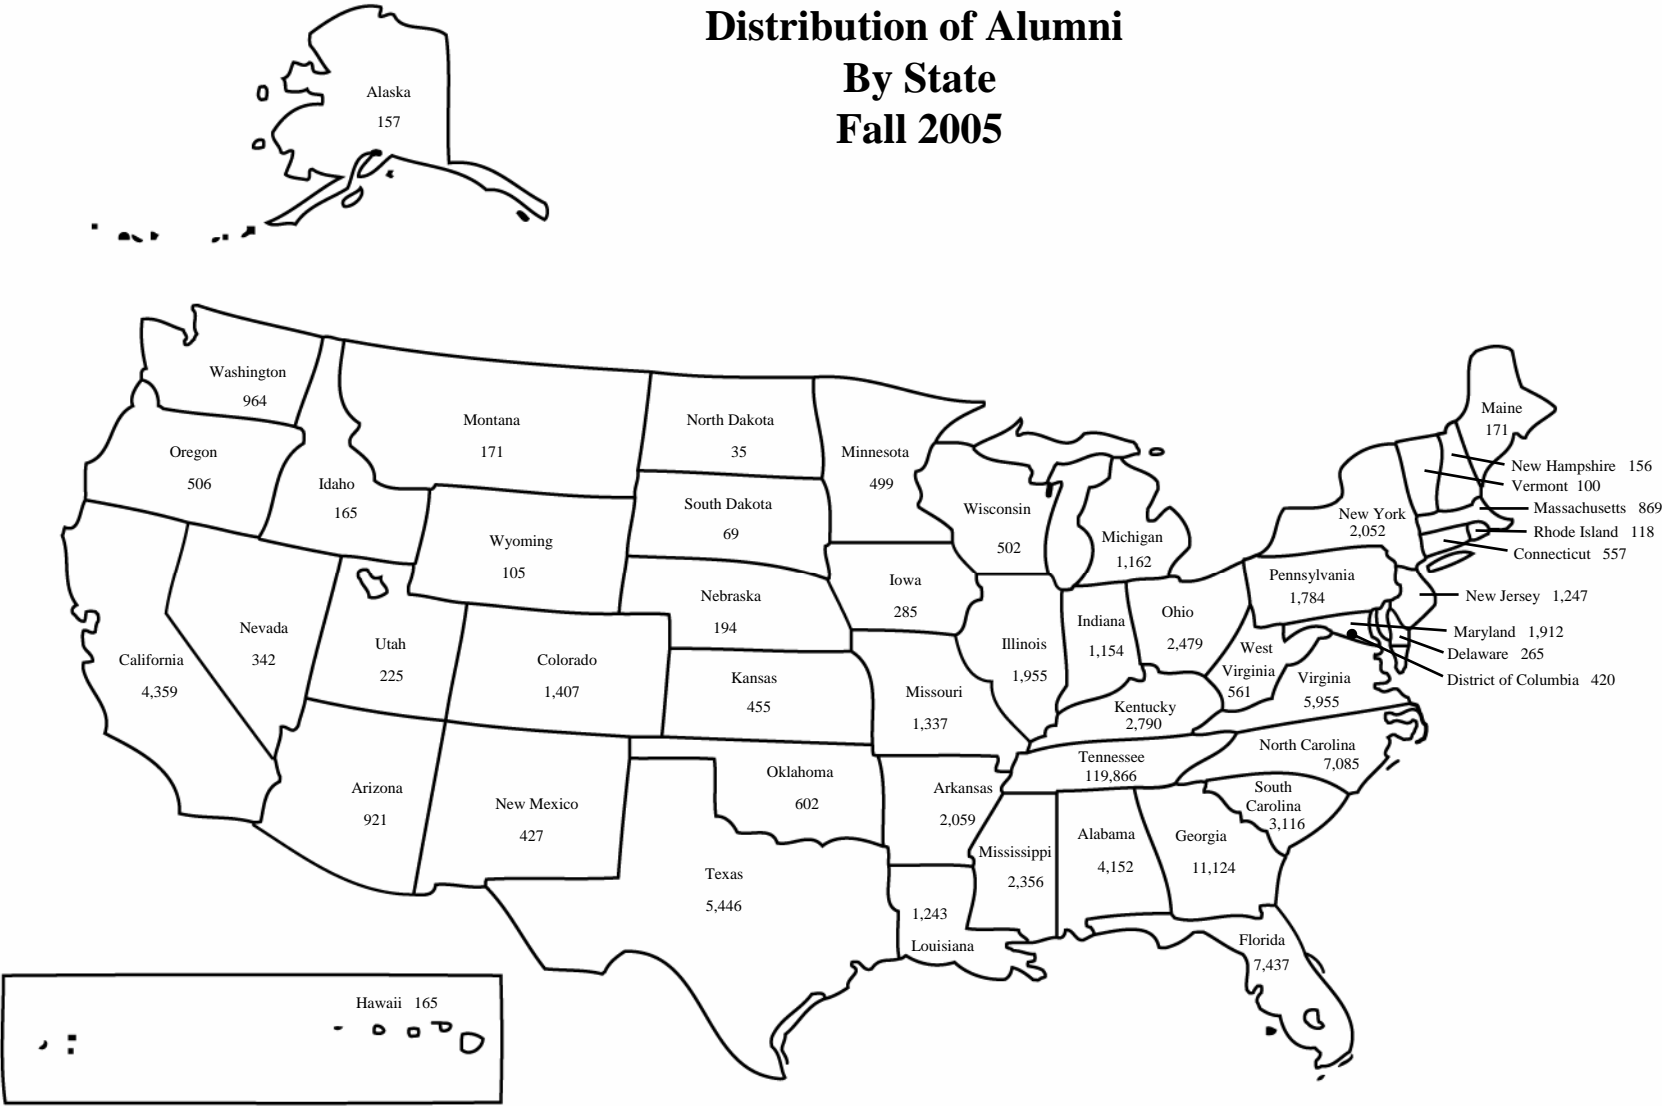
Distribution of Alumni
By State
Fall 2005

Alaska
157

Washington
964

Oregon
506

Idaho
165

Montana
171

North Dakota
35

Minnesota
499

South Dakota
69

Wyoming
105

Wisconsin
502

Michigan
1,162

Maine
171

New Hampshire 156

Vermont 100

Massachusetts 869

Rhode Island 118

Connecticut 557

New York
2,052

Pennsylvania
1,784

New Jersey 1,247

Maryland 1,912

Delaware 265

District of Columbia 420

Iowa
285

Nebraska
194

California
4,359

Nevada
342

Utah
225

Colorado
1,407

Kansas
455

Illinois
1,955

Indiana
1,154

Ohio
2,479

West Virginia
561

Virginia
5,955

Missouri
1,337

Kentucky
2,790

Tennessee
119,866

North Carolina
7,085

South Carolina
3,116

Arizona
921

New Mexico
427

Oklahoma
602

Arkansas
2,059

Mississippi
2,356

Alabama
4,152

Georgia
11,124

Texas
5,446

1,243
Louisiana

Florida
7,437

Hawaii 165